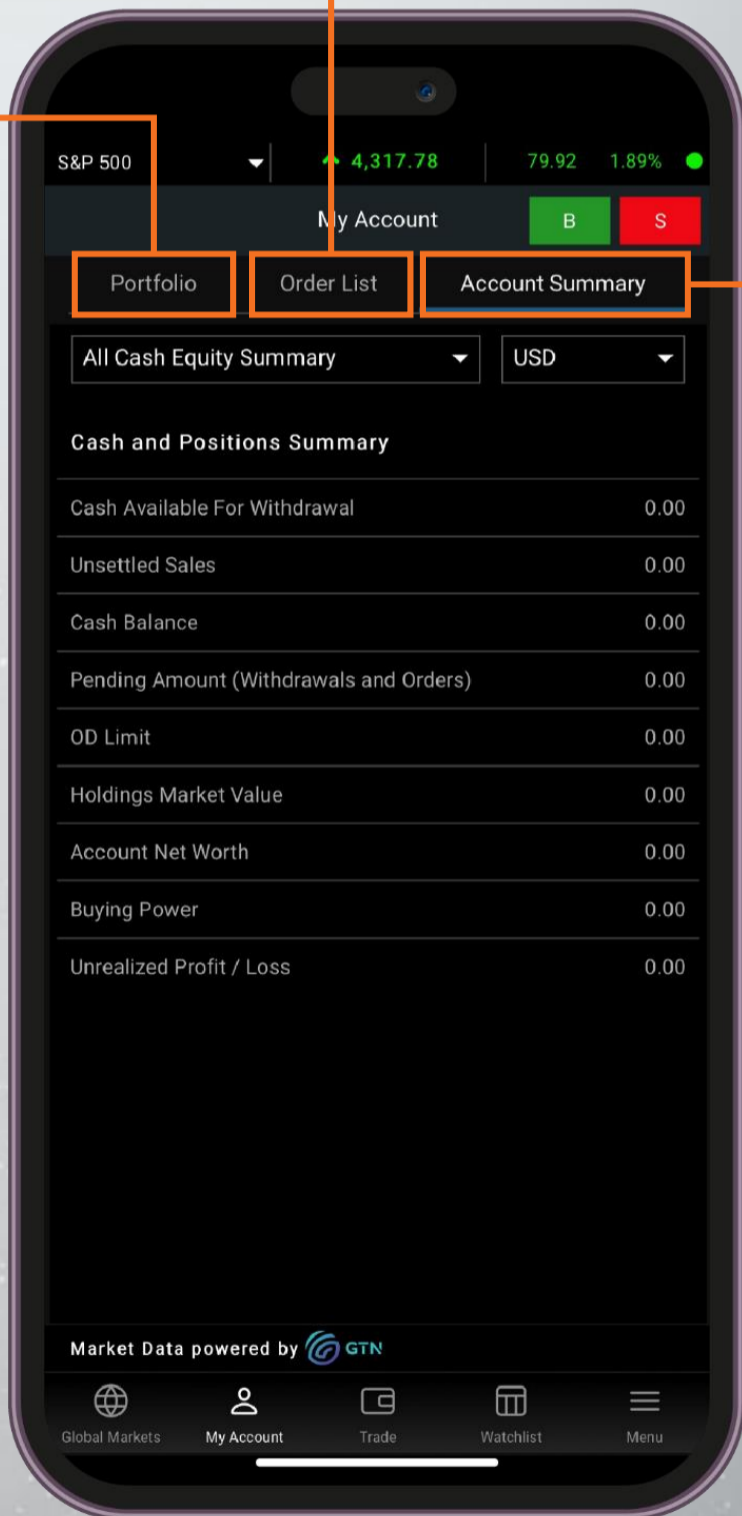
S&P 500 4,317.78 79.92 1.89%

My Account B S

Portfolio Order List Account Summary

All Cash Equity Summary USD

Cash and Positions Summary

| | |
|---|---|
| Cash Available For Withdrawal | 0.00 |
| Unsettled Sales | 0.00 |
| Cash Balance | 0.00 |
| Pending Amount (Withdrawals and Orders) | 0.00 |
| OD Limit | 0.00 |
| Holdings Market Value | 0.00 |
| Account Net Worth | 0.00 |
| Buying Power | 0.00 |
| Unrealized Profit / Loss | 0.00 |

Market Data powered by GTN

Global Markets My Account Trade Watchlist Menu